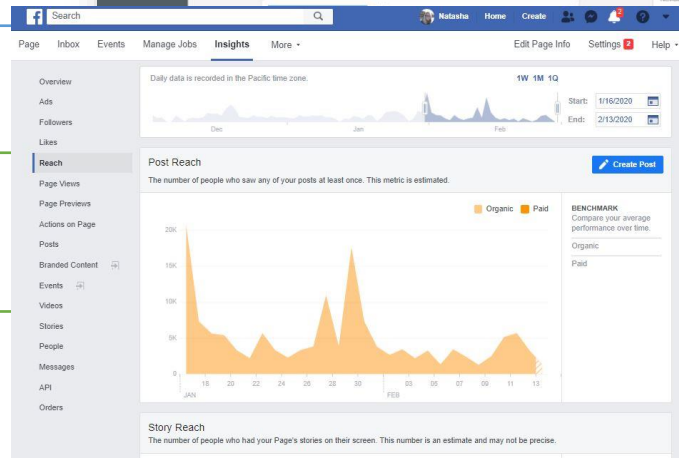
Search

Natasha Home Create 2

Page Inbox Events Manage Jobs Insights More

Edit Page Info Settings 2 Help

Overview
Ads
Followers
Likes
Reach
Page Views
Page Previews
Actions on Page
Posts
Branded Content
Events
Videos
Stories
People
Messages
API
Orders

Daily data is recorded in the Pacific time zone.

1W 1M 1Q

Dec Jan Feb

Start: 1/16/2020
End: 2/13/2020

Post Reach

The number of people who saw any of your posts at least once. This metric is estimated.

Create Post

Organic Paid

20K
15K
10K
5K
0

18 20 22 24 26 28 30 03 05 07 09 11 13
JAN FEB

BENCHMARK
Compare your average performance over time.
Organic
Paid

Story Reach

The number of people who had your Page's stories on their screen. This number is an estimate and may not be precise.